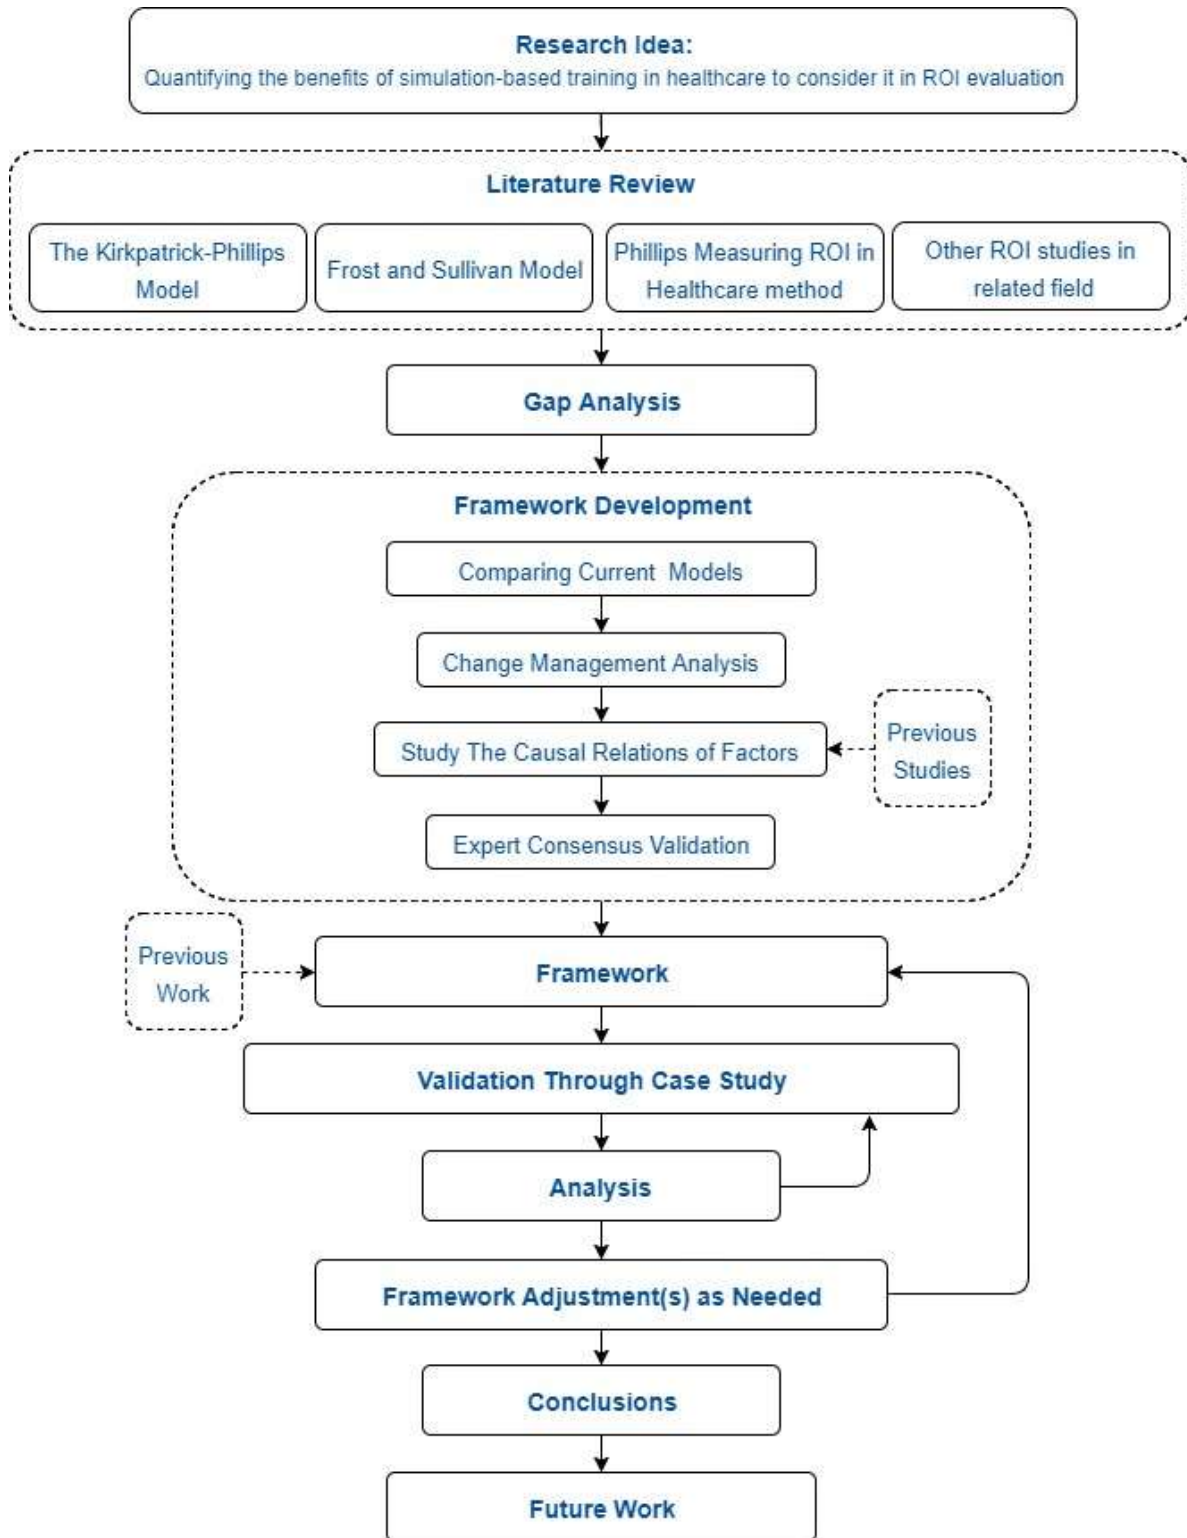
Research Idea:
Quantifying the benefits of simulation-based training in healthcare to consider it in ROI evaluation

Literature Review

The Kirkpatrick-Phillips Model

Frost and Sullivan Model

Phillips Measuring ROI in Healthcare method

Other ROI studies in related field

Gap Analysis

Framework Development

Comparing Current Models

Change Management Analysis

Study The Causal Relations of Factors

Previous Studies

Expert Consensus Validation

Previous Work

Framework

Validation Through Case Study

Analysis

Framework Adjustment(s) as Needed

Conclusions

Future Work